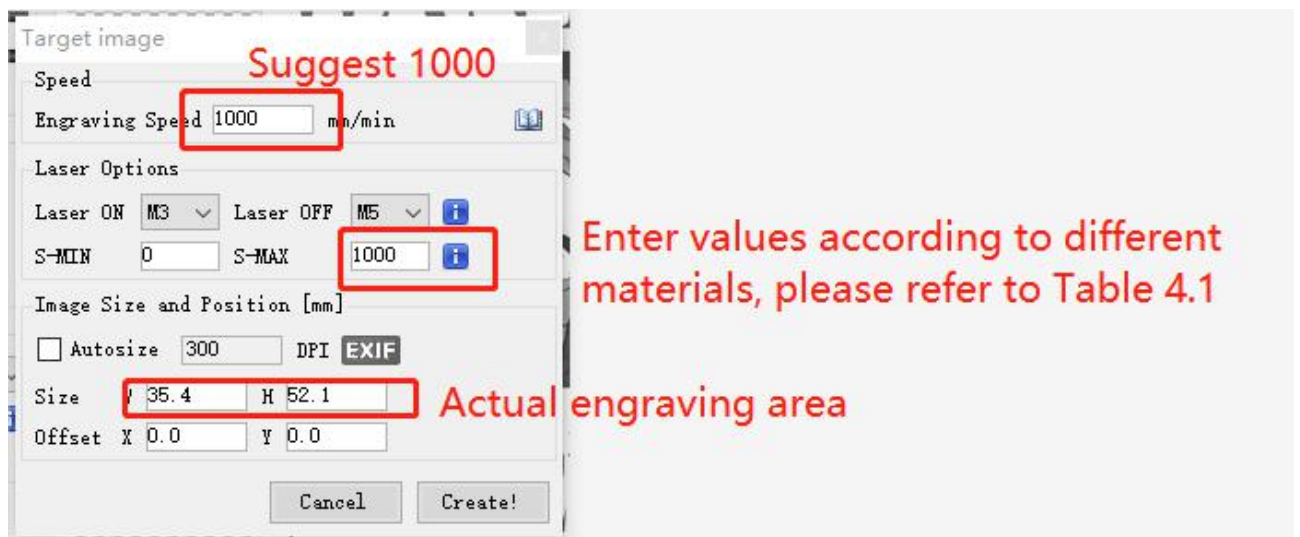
Target image

Suggest 1000

Speed

Engraving Speed 1000 mm/min

Laser Options

Laser ON M3 Laser OFF M5

S-MIN 0 S-MAX 1000

Enter values according to different materials, please refer to Table 4.1

Image Size and Position [mm]

Autosize 300 DPI EXIF

Size W 35.4 H 52.1

Actual engraving area

Offset X 0.0 Y 0.0

Cancel Create!